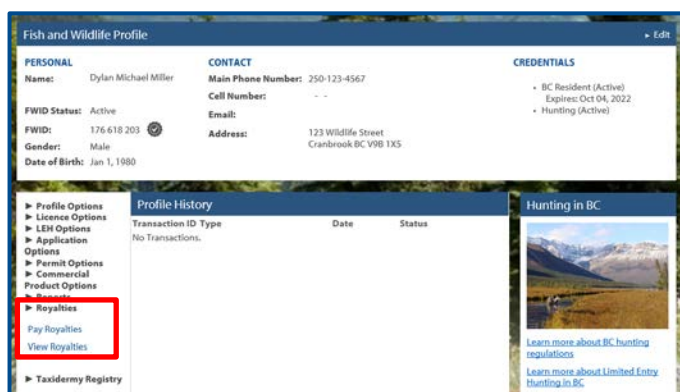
Fish and Wildlife Profile

▸ Edit

PERSONAL

Name: Dylan Michael Miller

FWID Status: Active

FWID: 176 618 203

Gender: Male

Date of Birth: Jan 1, 1980

CONTACT

Main Phone Number: 250-123-4567

Cell Number: - -

Email:

Address: 123 Wildlife Street Cranbrook BC V9B 1X5

CREDENTIALS

• BC Resident (Active) Expires: Oct 04, 2022

• Hunting (Active)

► Profile Options
► Licence Options
► LEH Options
► Application Options
► Permit Options
► Commercial Product Options
► Reports
► Royalties
Pay Royalties
View Royalties

► Taxidermy Registry

Profile History

| Transaction ID | Type | Date | Status |
|---|---|---|---|
| No Transactions. | | | |

Hunting in BC

Learn more about BC hunting regulations

Learn more about Limited Entry Hunting in BC